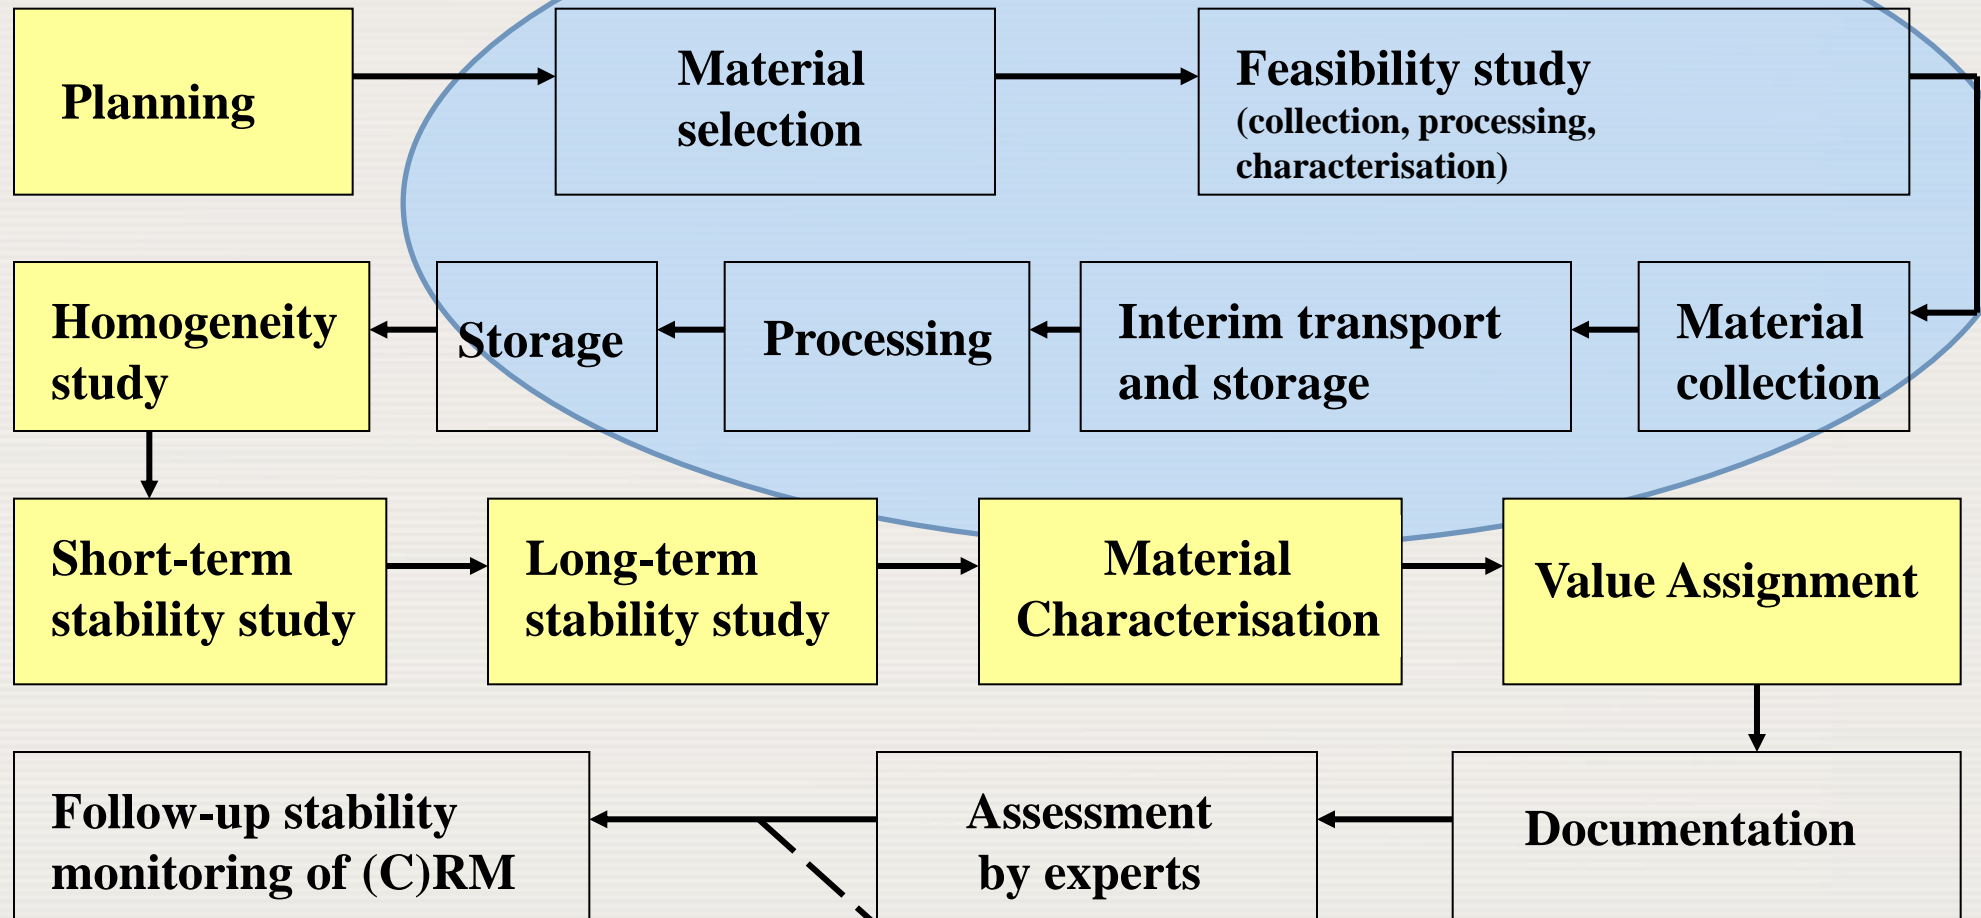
Planning

Material selection

Feasibility study (collection, processing, characterisation)

Material collection

Interim transport and storage

Processing

Storage

Homogeneity study

Short-term stability study

Long-term stability study

Material Characterisation

Value Assignment

Documentation

Assessment by experts

Follow-up stability monitoring of (C)RM